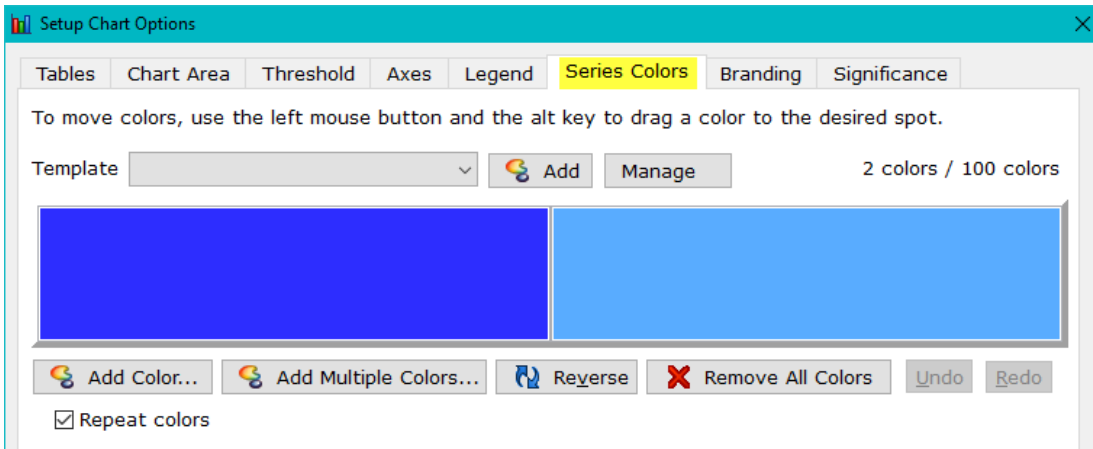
Setup Chart Options

Tables | Chart Area | Threshold | Axes | Legend | Series Colors | Branding | Significance

To move colors, use the left mouse button and the alt key to drag a color to the desired spot.

Template

Add

Manage

2 colors / 100 colors

Add Color...

Add Multiple Colors...

Reverse

Remove All Colors

Undo

Redo

☑ Repeat colors